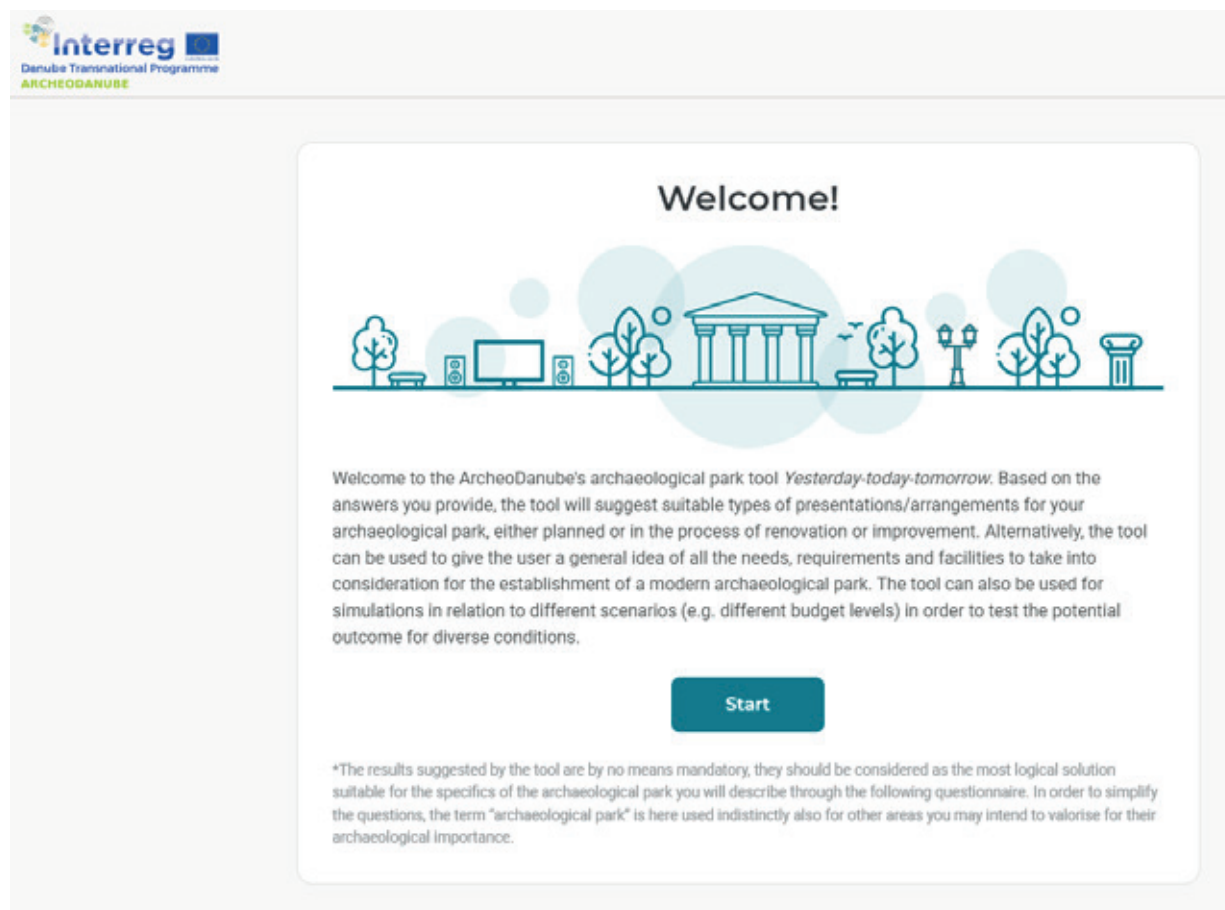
Interreg
Danube Transnational Programme
ARCHEODANUBE

Welcome!

Welcome to the ArcheoDanube's archaeological park tool *Yesterday-today-tomorrow*. Based on the answers you provide, the tool will suggest suitable types of presentations/arrangements for your archaeological park, either planned or in the process of renovation or improvement. Alternatively, the tool can be used to give the user a general idea of all the needs, requirements and facilities to take into consideration for the establishment of a modern archaeological park. The tool can also be used for simulations in relation to different scenarios (e.g. different budget levels) in order to test the potential outcome for diverse conditions.

Start

*The results suggested by the tool are by no means mandatory, they should be considered as the most logical solution suitable for the specifics of the archaeological park you will describe through the following questionnaire. In order to simplify the questions, the term "archaeological park" is here used indistinctly also for other areas you may intend to valorise for their archaeological importance.